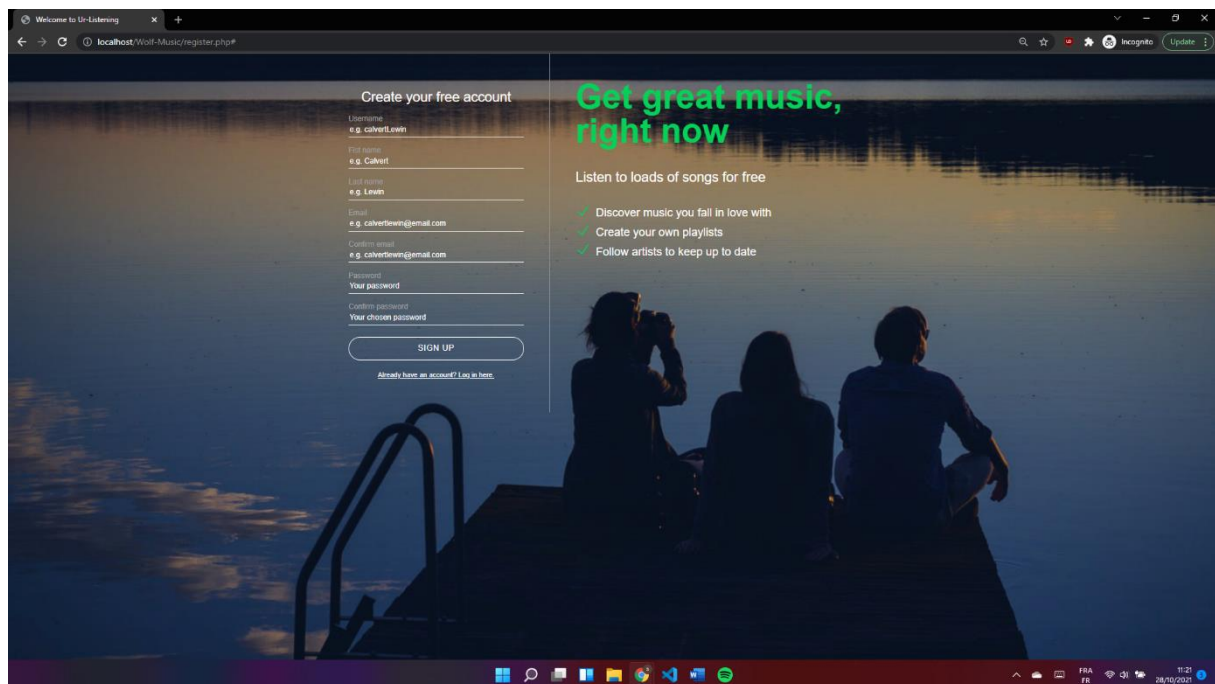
Welcome to Ur-Listening × +

localhost/Wolf-Music/register.php#

Incognito Update

Create your free account

Username
e.g. calvertLewin

First name
e.g. Calvert

Last name
e.g. Lewin

Email
e.g. calvertlewin@email.com

Confirm email
e.g. calvertlewin@email.com

Password
Your password

Confirm password
Your chosen password

SIGN UP

Already have an account? Log in here.

Get great music, right now

Listen to loads of songs for free

Discover music you fall in love with

Create your own playlists

Follow artists to keep up to date

FRA FR 11:21 28/10/2021